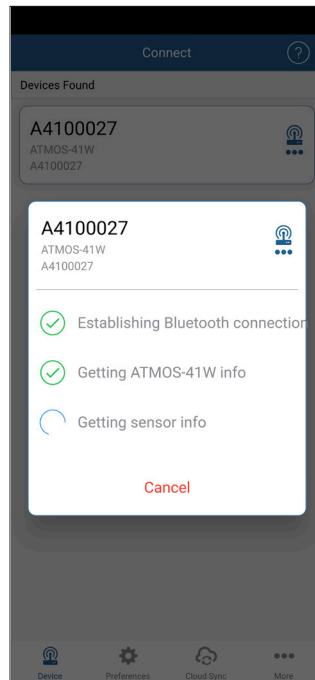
Connect

?

Devices Found

A4100027
ATMOS-41W
A4100027

A4100027
ATMOS-41W
A4100027

Establishing Bluetooth connection

Getting ATMOS-41W info

Getting sensor info

Cancel

Device
Preferences
Cloud Sync
More